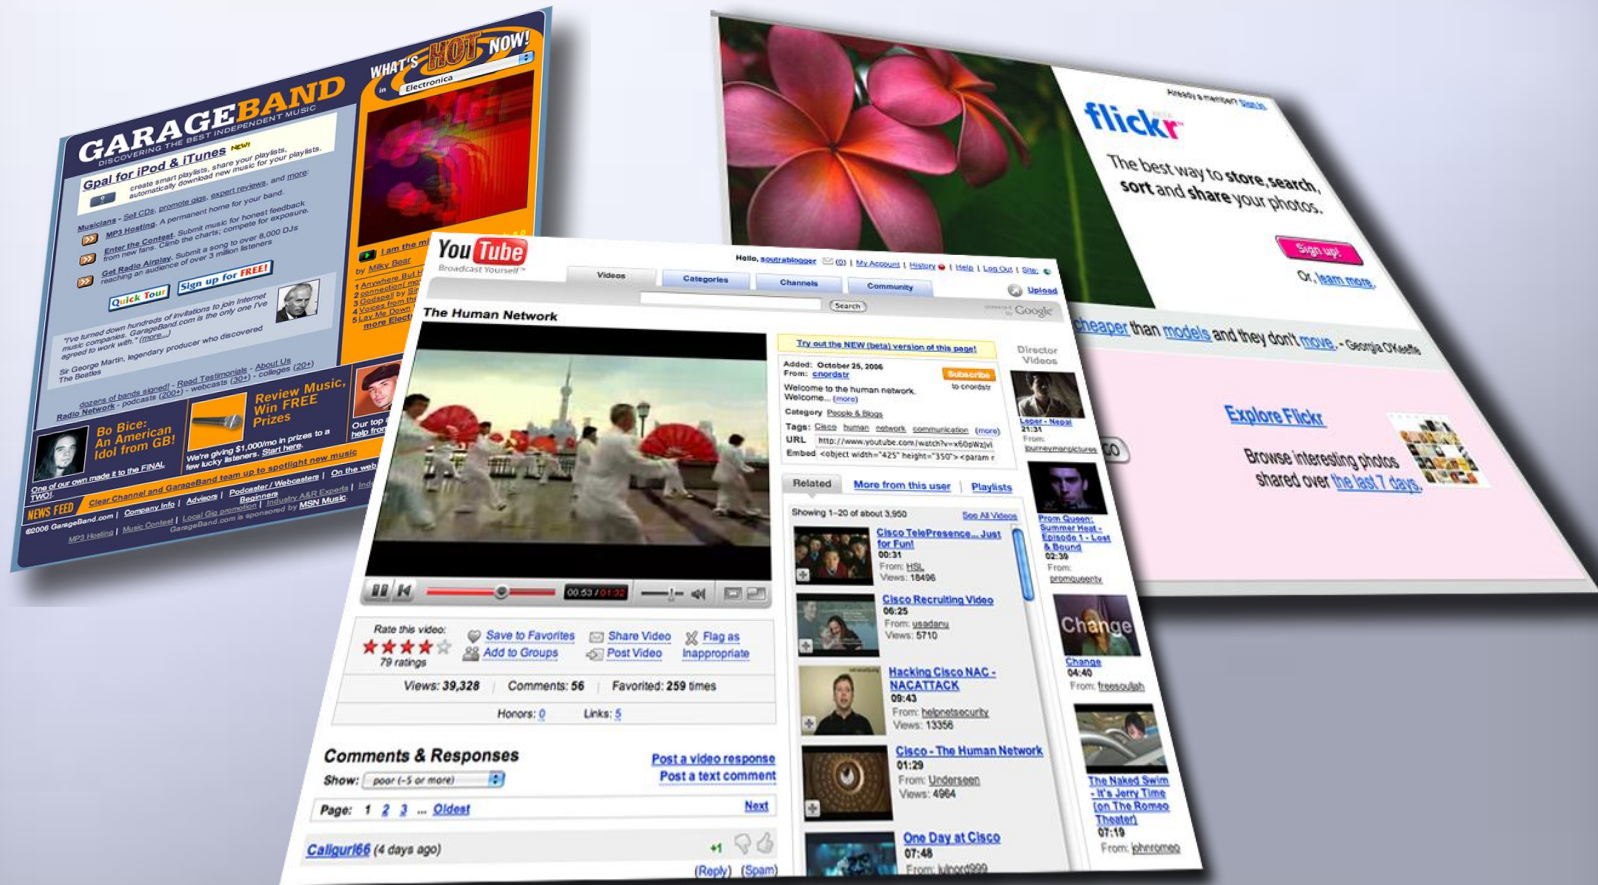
GARAGEBAND
DISCOVERING THE BEST INDEPENDENT MUSIC

WHAT'S HOT NOW!
in Electronica

Gpal for iPod & iTunes New
create smart playlists, share your playlists, automatically download new music for your playlists.

Musicians - Sell CDs, promote gigs, expert reviews, and more:
MP3 Hosting. A permanent home for your band.
Enter the Contest. Submit music for honest feedback from new fans. Climb the charts, compete for exposure.
Get Radio Airplay. Submit a song to over 8,000 DJs reaching an audience of over 3 million listeners

Quick Tour
Sign up for FREE!

"I've turned down hundreds of invitations to join internet music companies. GarageBand.com is the only one I've agreed to work with." (more...)
Sir George Martin, legendary producer who discovered The Beatles

dozens of bands signed! - Read Testimonials - About Us
Radio Network - podcasts (200+) - webcasts (30+) - colleges (20+)

Bo Bice: An American Idol from GB!
One of our own made it to the FINAL TWO!

Review Music, Win FREE Prizes
We're giving $1,000/mo in prizes to a few lucky listeners. Start here.

Our top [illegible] help fro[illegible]

NEWS FEED Clear Channel and GarageBand team up to spotlight new music | On the web

©2006 GarageBand.com | Company Info | Advisors | Podcaster / Webcasters | Beginners | Local Gig promotion | Industry A&R Experts | Ind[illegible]
MP3 Hosting | Music Contest | GarageBand.com is sponsored by MSN Music

I am the m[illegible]
by Milky Bear
1 Anywhere But H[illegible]
2 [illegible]
3 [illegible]
4 Voices from the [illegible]
5 Lay Me Down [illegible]
more Electr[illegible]

Already a member? Sign In
flickr
The best way to store, search, sort and share your photos.
Sign Up!
Or, learn more.
cheaper than models and they don't move. - Georgia O'Keeffe
Explore Flickr
Browse interesting photos shared over the last 7 days.

You Tube
Broadcast Yourself™
Hello, soutrablogger (0) | My Account | History | Help | Log Out | Site:
Videos | Categories | Channels | Community
Upload
Search
powered by Google
The Human Network
Try out the NEW (beta) version of this page!
Added: October 25, 2006
From: cnordstr
Subscribe to cnordstr
Welcome to the human network.
Welcome... (more)
Category People & Blogs
Tags: Cisco human network communication (more)
URL http://www.youtube.com/watch?v=x60pWzjv
Embed <object width="425" height="350"><param r
00:53 / 01:32
Rate this video:
79 ratings
Save to Favorites
Add to Groups
Share Video
Post Video
Flag as Inappropriate
Views: 39,328 Comments: 56 Favorited: 259 times
Honors: 0 Links: 5
Comments & Responses
Post a video response
Post a text comment
Show: poor (-5 or more)
Page: 1 2 3 ... Oldest
Next
Callgurl66 (4 days ago)
+1
(Reply) (Spam)
Related | More from this user | Playlists
Showing 1-20 of about 3,950
See All Videos
Cisco TelePresence... Just for Fun!
00:31
From: HSL
Views: 18496
Cisco Recruiting Video
06:25
From: usadanu
Views: 5710
Hacking Cisco NAC - NACATTACK
09:43
From: helpnetsecurity
Views: 13356
Cisco - The Human Network
01:29
From: Underseen
Views: 4964
One Day at Cisco
07:48
From: julnord999
Director Videos
Leper - Nepal
21:31
From: journeymanpictures
Prom Queen: Summer Heat - Episode 1 - Lost & Bound
02:39
From: promqueentv
Change
Change
04:40
From: freesoulah
The Naked Swim - It's Jerry Time (on The Romeo Theater)
07:19
From: johnromeo